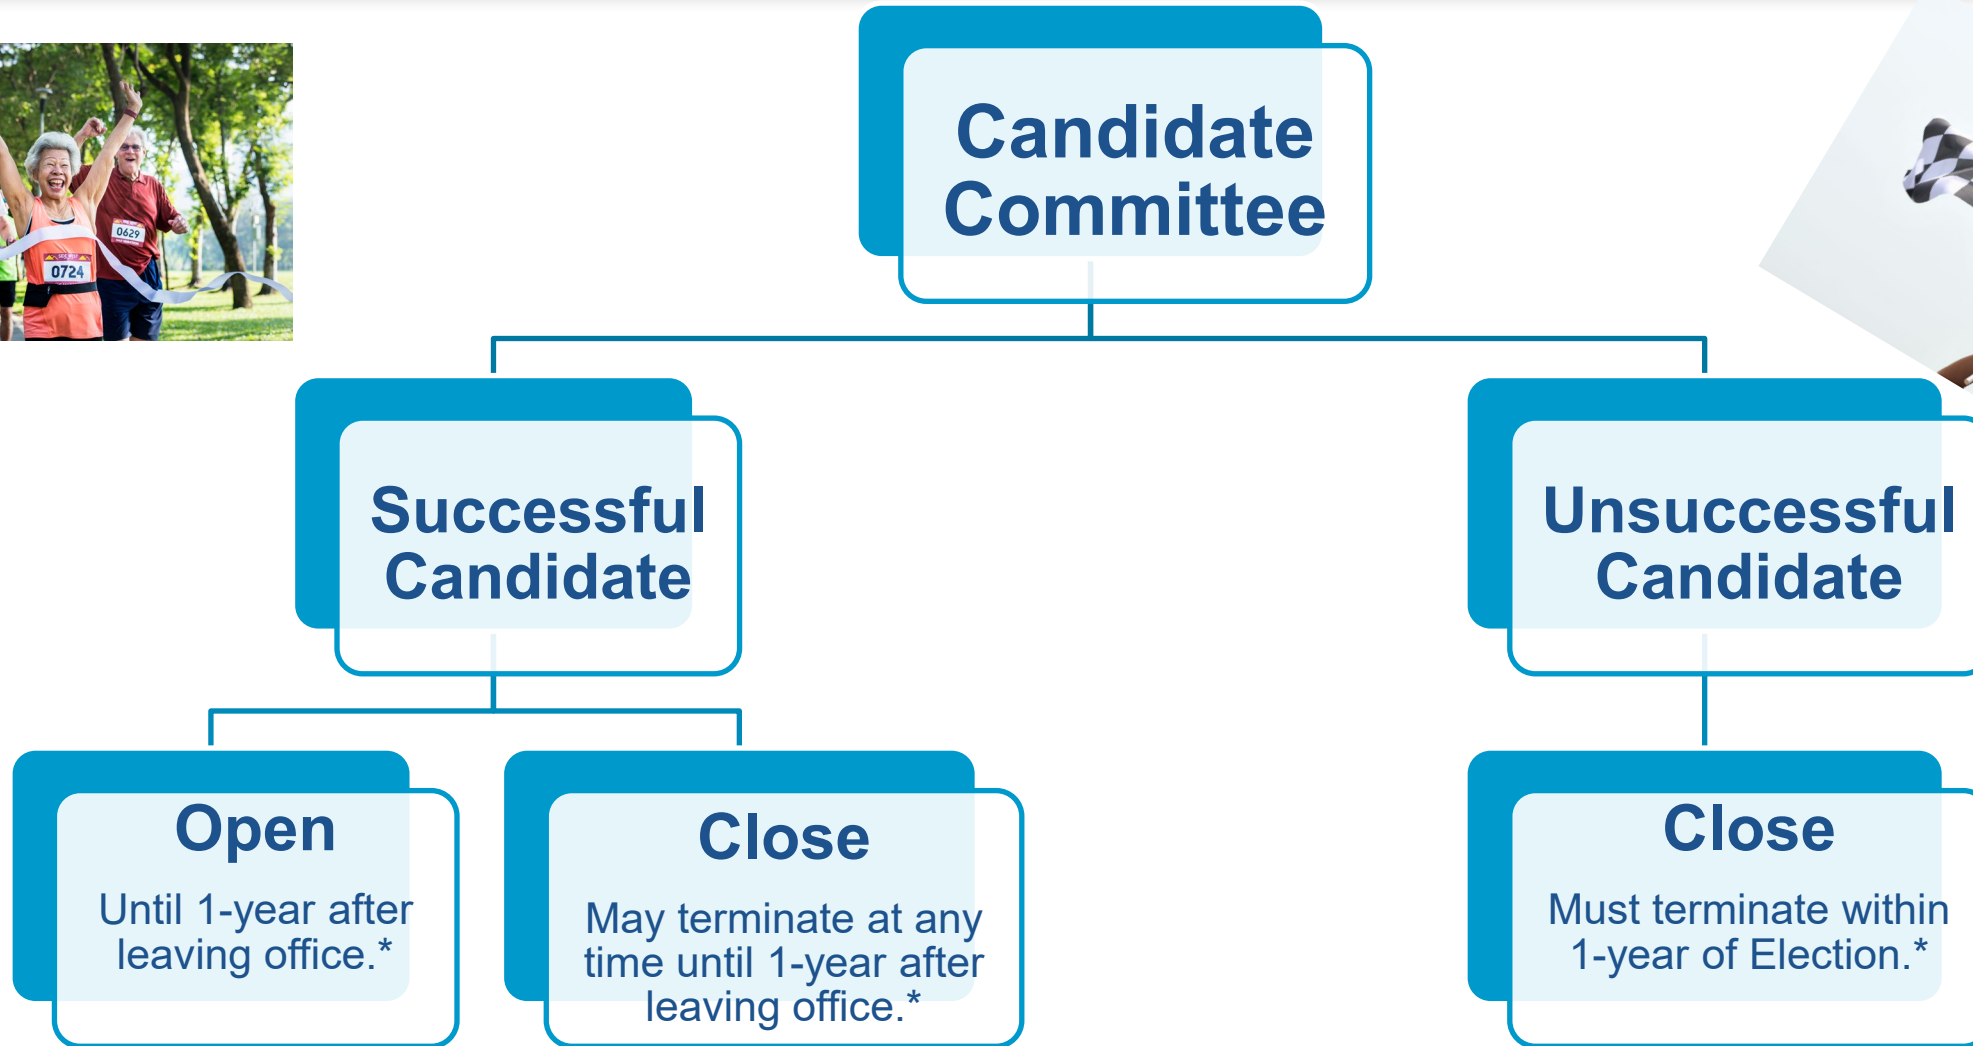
0629

0724

Candidate Committee

Successful Candidate

Unsuccessful Candidate

Open

Until 1-year after leaving office.*

Close

May terminate at any time until 1-year after leaving office.*

Close

Must terminate within 1-year of Election.*